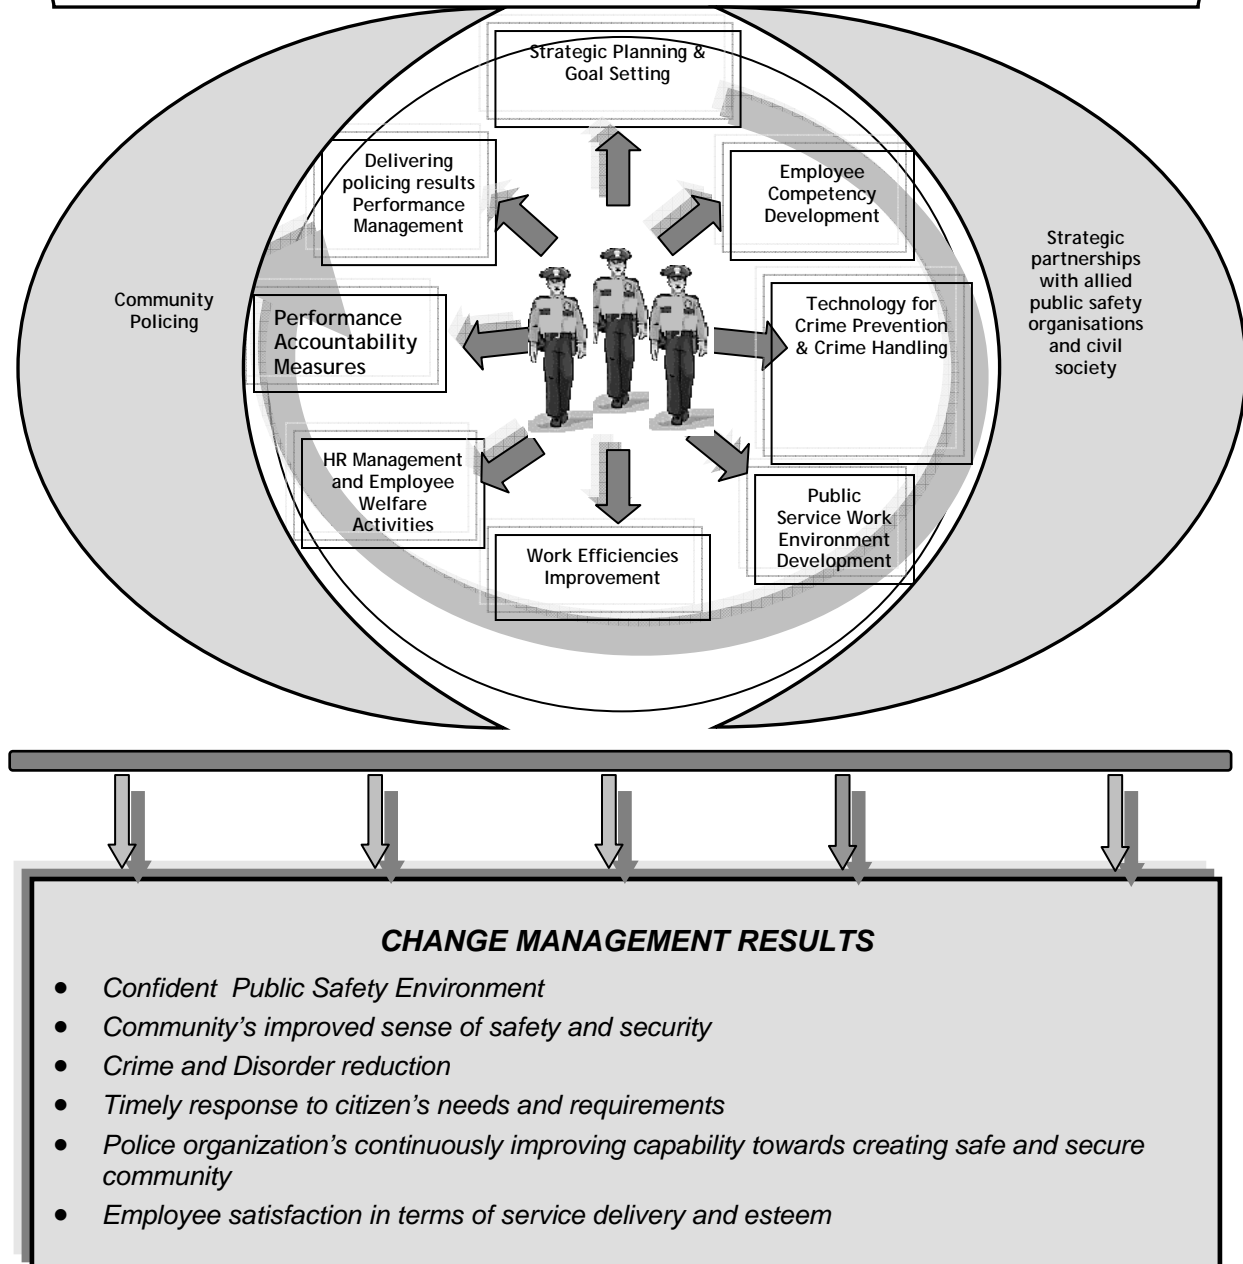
Strategic Planning & Goal Setting

Delivering policing results Performance Management

Employee Competency Development

Strategic partnerships with allied public safety organisations and civil society

Community Policing

Performance Accountability Measures

Technology for Crime Prevention & Crime Handling

HR Management and Employee Welfare Activities

Public Service Work Environment Development

Work Efficiencies Improvement

CHANGE MANAGEMENT RESULTS

- Confident Public Safety Environment
- Community's improved sense of safety and security
- Crime and Disorder reduction
- Timely response to citizen's needs and requirements
- Police organization's continuously improving capability towards creating safe and secure community
- Employee satisfaction in terms of service delivery and esteem